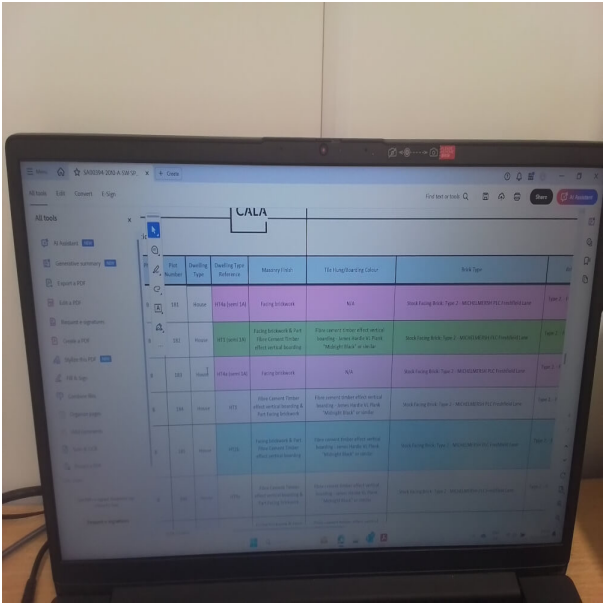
Menu

+ Create

All tools Edit Convert E-Sign

Find text or tools

Share

All tools

AI Assistant

Generative summary

Export a PDF

Edit a PDF

Request e-signatures

Create a PDF

Combine files

Organize pages

CALA

| Plot Number | Dwelling Type | Dwelling Type Reference | Masonry Finish | Tile Hung/Boarding Colour | Brick Type |
|---|---|---|---|---|---|
| 383 | House | | Facing brickwork | N/A | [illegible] |
| 381 | House | | Facing brickwork & Part Fibre Cement Timber effect vertical boarding | Fibre cement timber effect vertical boarding - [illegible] "Midnight Black" or similar | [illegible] |
| 380 | House | | Facing brickwork | N/A | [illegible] |
| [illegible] | House | | Fibre cement Timber effect vertical boarding & Part Facing brickwork | Fibre cement timber effect vertical boarding - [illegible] "Midnight Black" or similar | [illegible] |
| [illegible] | House | | Facing brickwork & Part Fibre Cement Timber effect vertical boarding | Fibre cement timber effect vertical boarding - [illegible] "Midnight Black" or similar | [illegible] |
| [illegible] | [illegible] | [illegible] | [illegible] | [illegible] | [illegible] |